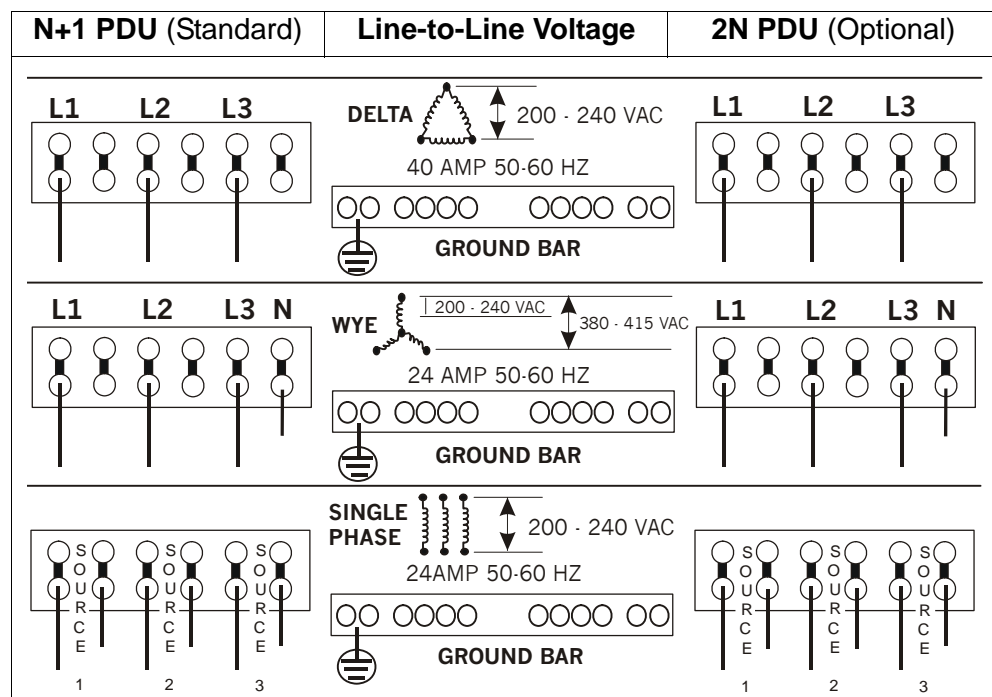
| N+1 PDU (Standard) | Line-to-Line Voltage | 2N PDU (Optional) |
|---|---|---|

L1 L2 L3

DELTA 200 - 240 VAC

40 AMP 50-60 HZ

GROUND BAR

L1 L2 L3

L1 L2 L3 N

WYE 200 - 240 VAC 380 - 415 VAC

24 AMP 50-60 HZ

GROUND BAR

L1 L2 L3 N

SOURCE SOURCE SOURCE

1 2 3

SINGLE PHASE 200 - 240 VAC

24AMP 50-60 HZ

GROUND BAR

SOURCE SOURCE SOURCE

1 2 3